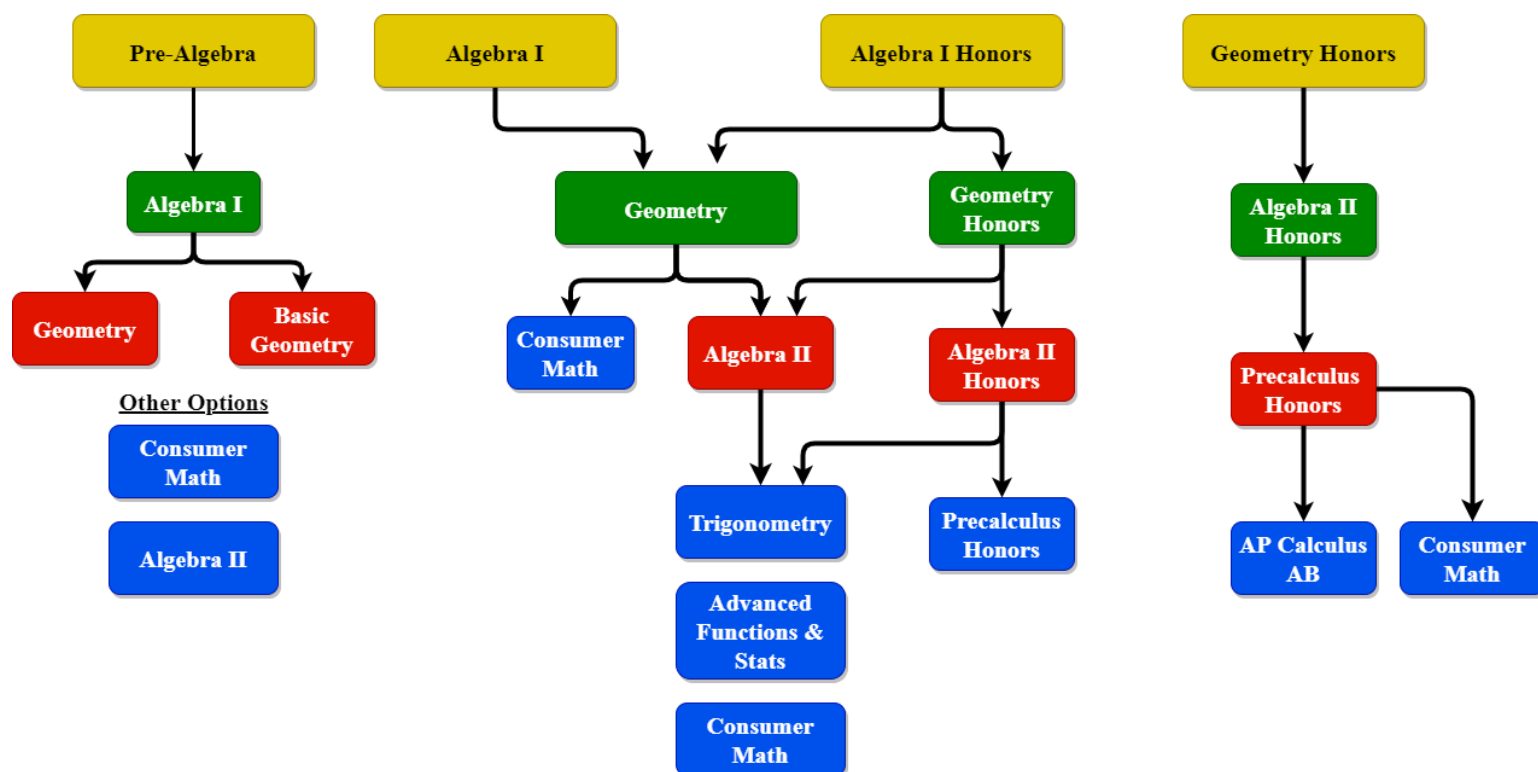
Pre-Algebra

Algebra I

Geometry

Basic Geometry

Other Options

Consumer Math

Algebra II

Algebra I

Algebra I Honors

Geometry

Geometry Honors

Consumer Math

Algebra II

Algebra II Honors

Trigonometry

Precalculus Honors

Advanced Functions & Stats

Consumer Math

Geometry Honors

Algebra II Honors

Precalculus Honors

AP Calculus AB

Consumer Math